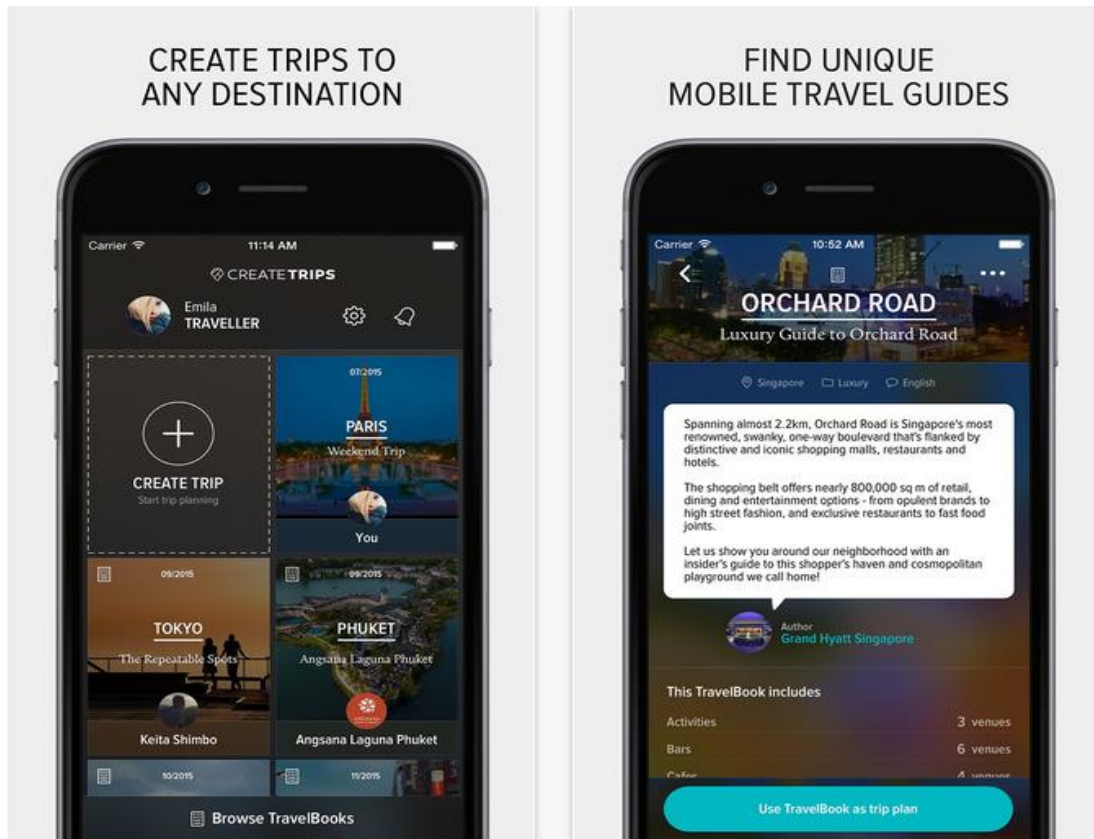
CREATE TRIPS TO ANY DESTINATION

Carrier
11:14 AM
CREATETRIPS
Emila
TRAVELLER

CREATE TRIP
Start trip planning

07/2015
PARIS
Weekend Trip
You

09/2015
TOKYO
The Repeatable Spots
Keita Shimbo

09/2015
PHUKET
Angsana Laguna Phuket
Angsana Laguna Phuket

10/2015
11/2015

Browse TravelBooks

FIND UNIQUE MOBILE TRAVEL GUIDES

Carrier
10:52 AM
ORCHARD ROAD
Luxury Guide to Orchard Road
Singapore Luxury English

Spanning almost 2.2km, Orchard Road is Singapore's most renowned, swanky, one-way boulevard that's flanked by distinctive and iconic shopping malls, restaurants and hotels.

The shopping belt offers nearly 800,000 sq m of retail, dining and entertainment options - from opulent brands to high street fashion, and exclusive restaurants to fast food joints.

Let us show you around our neighborhood with an insider's guide to this shopper's haven and cosmopolitan playground we call home!

Author
Grand Hyatt Singapore

This TravelBook includes
Activities 3 venues
Bars 6 venues
Cafes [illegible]

Use TravelBook as trip plan